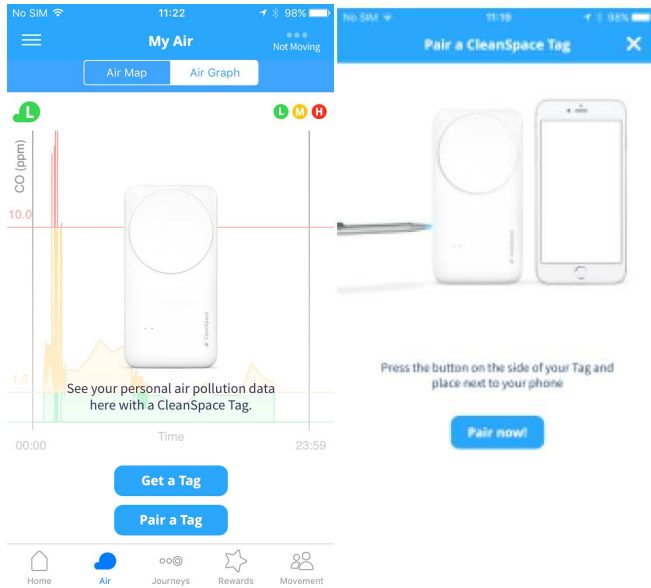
No SIM 11:22 98%

My Air

Not Moving

Air Map Air Graph

L

L M H

CO (ppm)

10.0

1.5

See your personal air pollution data here with a CleanSpace Tag.

00:00 Time 23:59

Get a Tag

Pair a Tag

Home Air Journeys Rewards Movement

No SIM 11:19 95%

Pair a CleanSpace Tag

Press the button on the side of your Tag and place next to your phone

Pair now!